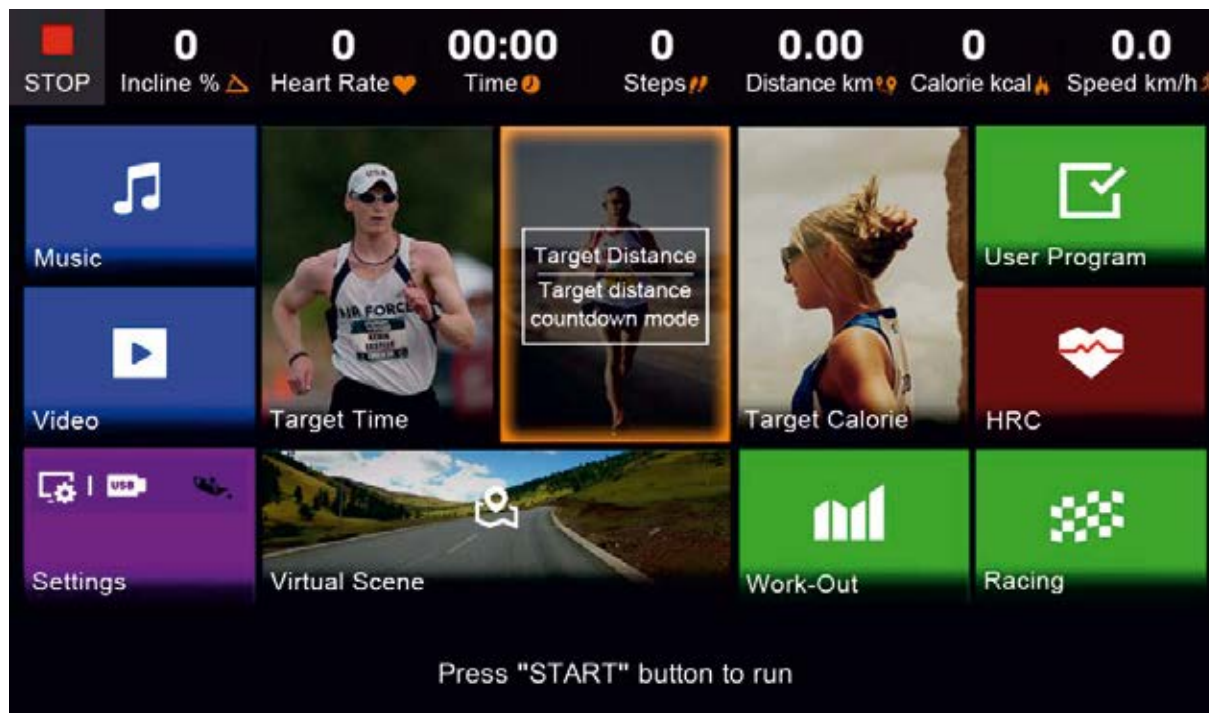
STOP

0
Incline %

0
Heart Rate

00:00
Time

0
Steps

0.00
Distance km

0
Calorie kcal

0.0
Speed km/h

Music

Video

Target Time

Target Distance
Target distance countdown mode

Target Calorie

User Program

HRC

USB

Settings

Virtual Scene

Work-Out

Racing

Press "START" button to run